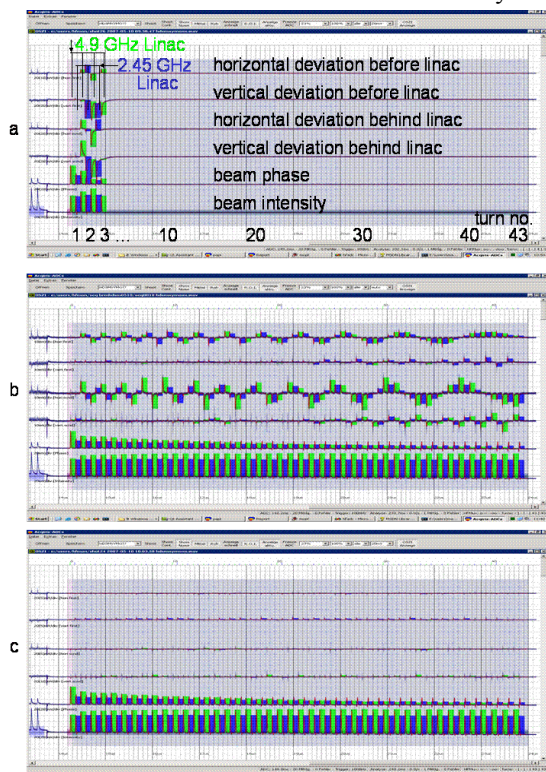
4.9 GHz Linac
2.45 GHz Linac
horizontal deviation before linac
vertical deviation before linac
horizontal deviation behind linac
vertical deviation behind linac
beam phase
beam intensity
a
1 2 3 ... 10 20 30 40 43
turn no.
b
c